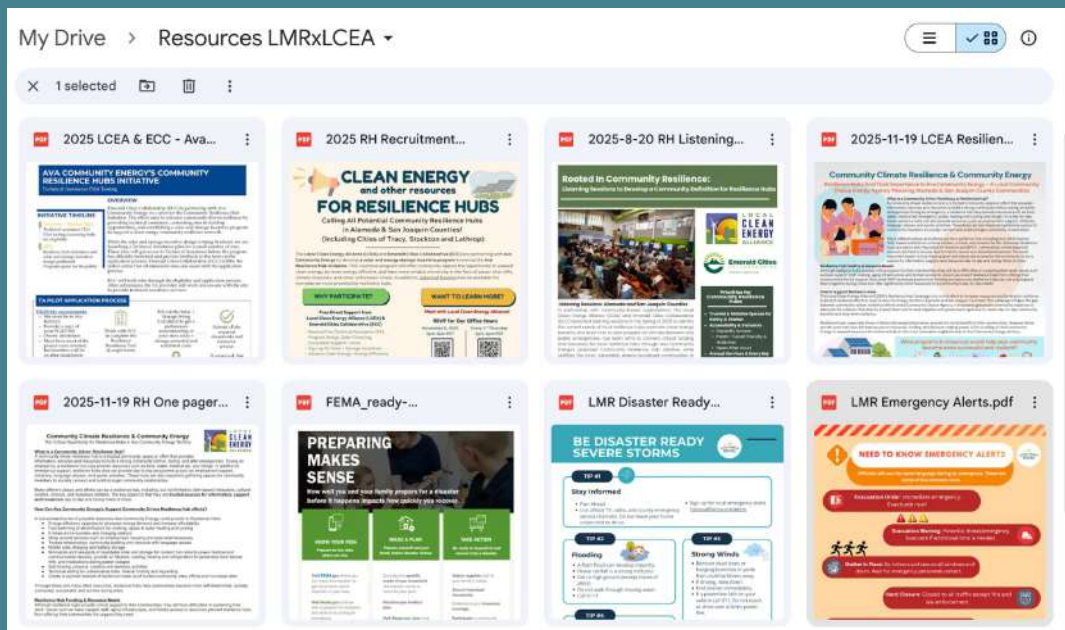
My Drive > Resources LMRxLCEA

1 selected

2025 LCEA & ECC - Ava...

AVA COMMUNITY ENERGY'S COMMUNITY RESILIENCE HUBS INITIATIVE

OVERVIEW

INITIATIVE TIMELINE

TA PILOT APPLICATION PROCESS

2025 RH Recruitment...

CLEAN ENERGY and other resources FOR RESILIENCE HUBS

Calling All Potential Community Resilience Hubs in Alameda & San Joaquin Counties! (Including Cities of Tracy, Stockton and Lathrop)

WHY PARTICIPATE?

WANT TO LEARN MORE?

2025-8-20 RH Listening...

Rooted in Community Resilience:

LOCAL CLEAN ENERGY ALLIANCE

Emerald Cities

2025-11-19 LCEA Resilien...

Community Climate Resilience & Community Energy

2025-11-19 RH One pager...

Community Climate Resilience & Community Energy

LOCAL CLEAN ENERGY ALLIANCE

FEMA_ready-...

PREPARING MAKES SENSE

LMR Disaster Ready...

BE DISASTER READY SEVERE STORMS

Stay Informed

Flooding

Strong Winds

LMR Emergency Alerts.pdf

NEED TO KNOW EMERGENCY ALERTS?